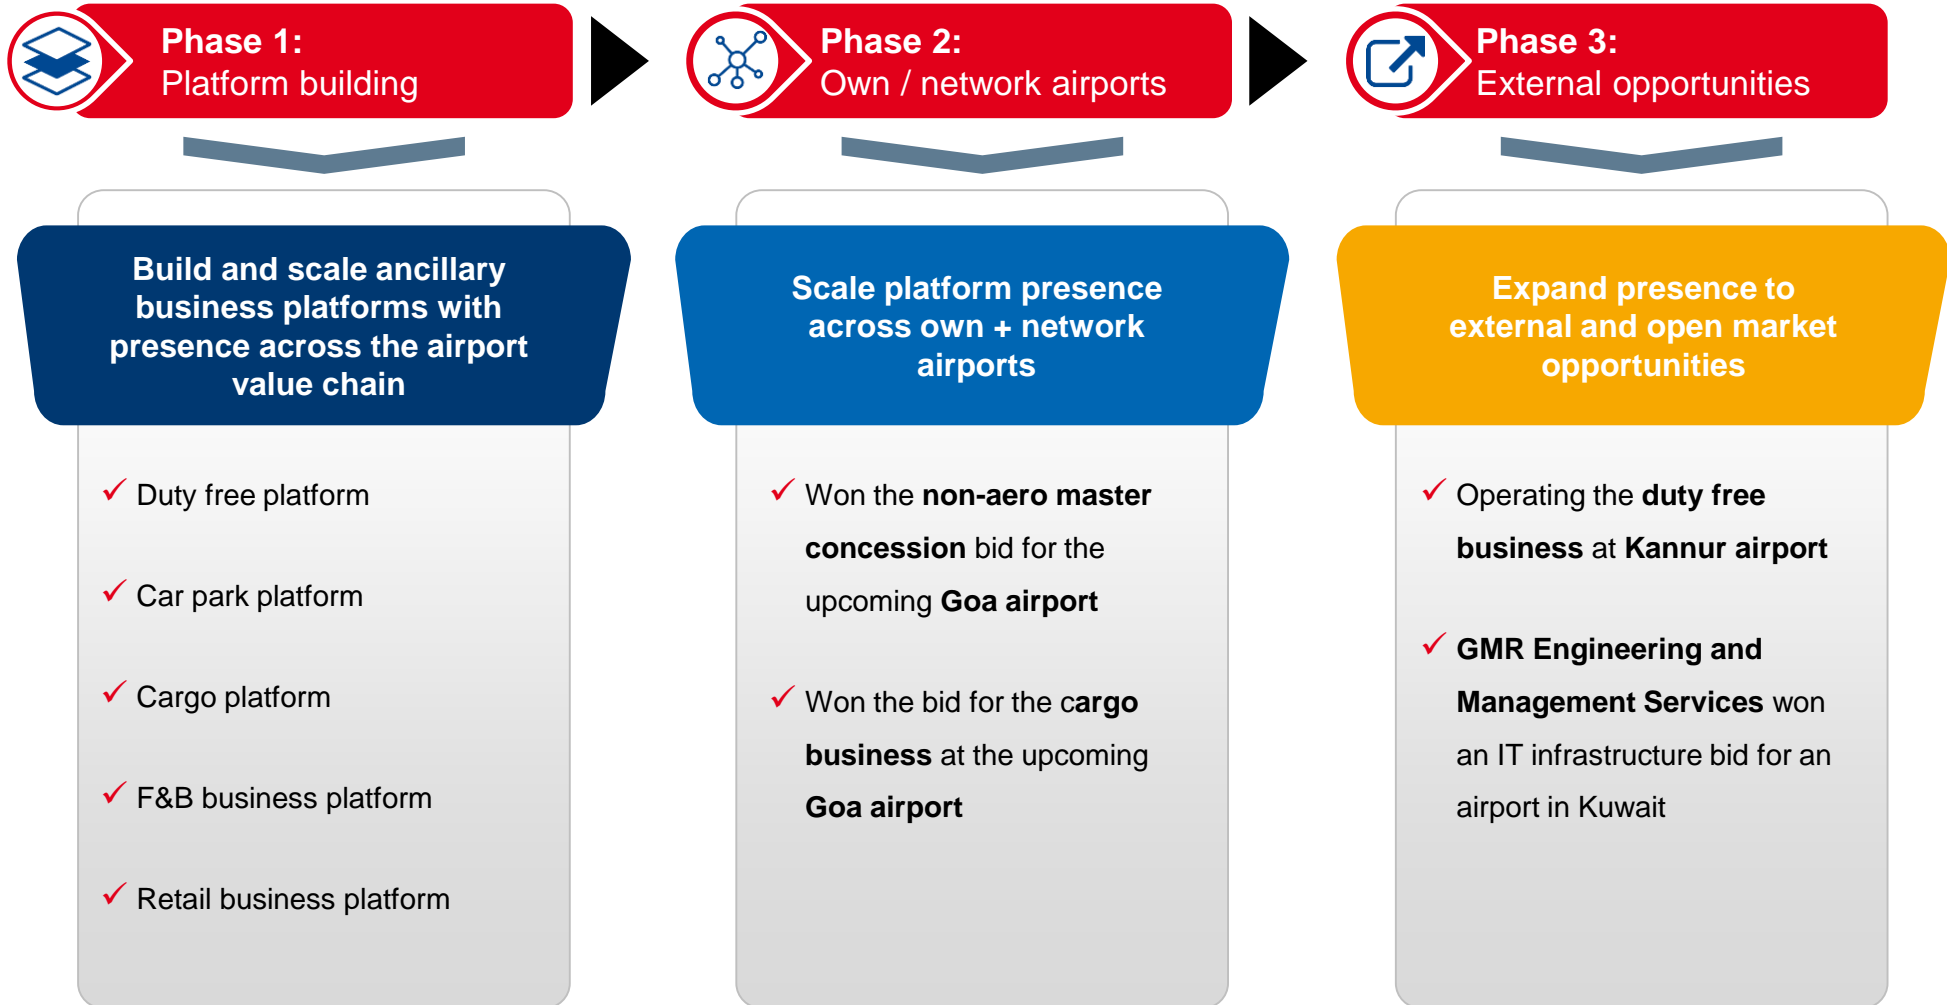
Phase 1:
Platform building

Build and scale ancillary business platforms with presence across the airport value chain

✓ Duty free platform

✓ Car park platform

✓ Cargo platform

✓ F&B business platform

✓ Retail business platform

Phase 2:
Own / network airports

Scale platform presence across own + network airports

✓ Won the non-aero master concession bid for the upcoming Goa airport

✓ Won the bid for the cargo business at the upcoming Goa airport

Phase 3:
External opportunities

Expand presence to external and open market opportunities

✓ Operating the duty free business at Kannur airport

✓ GMR Engineering and Management Services won an IT infrastructure bid for an airport in Kuwait